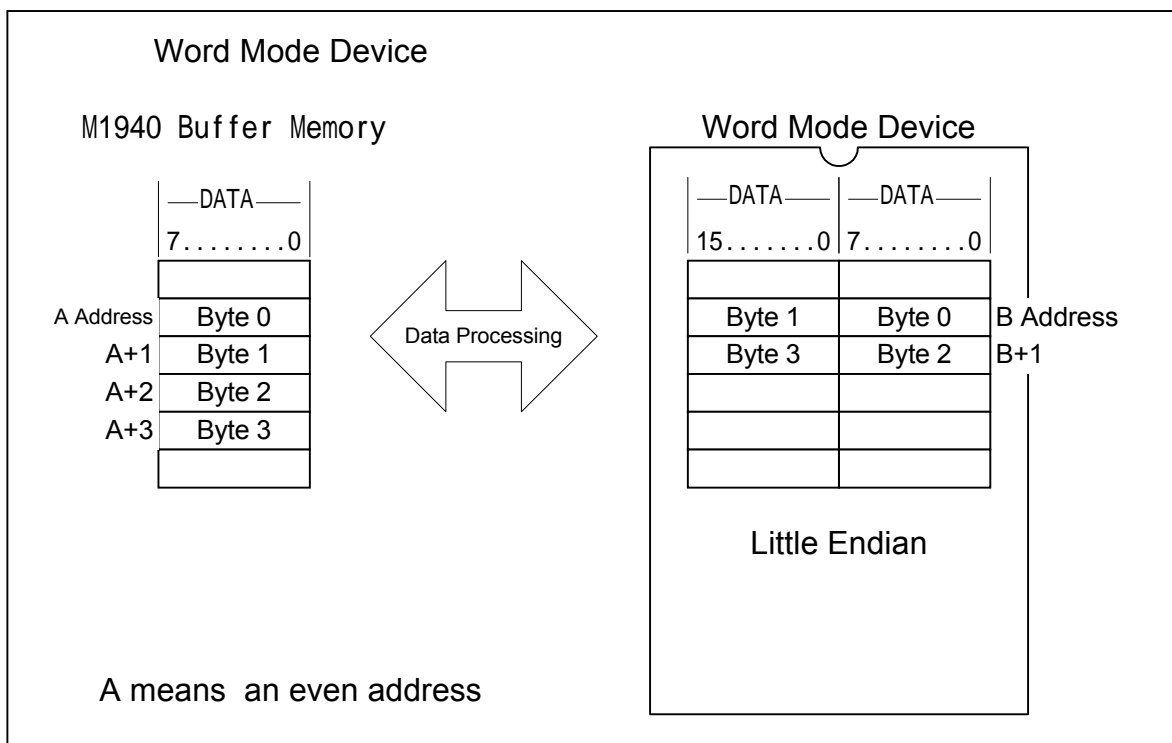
Word Mode Device

M1940 Buffer Memory

| —DATA— |
|---|
| 7........0 |
| |
| Byte 0 |
| Byte 1 |
| Byte 2 |
| Byte 3 |
| |

A Address
A+1
A+2
A+3

Data Processing

Word Mode Device

| —DATA— | —DATA— |
|---|---|
| 15.......0 | 7........0 |
| | |
| Byte 1 | Byte 0 |
| Byte 3 | Byte 2 |
| | |
| | |
| | |

B Address
B+1

Little Endian

A means an even address